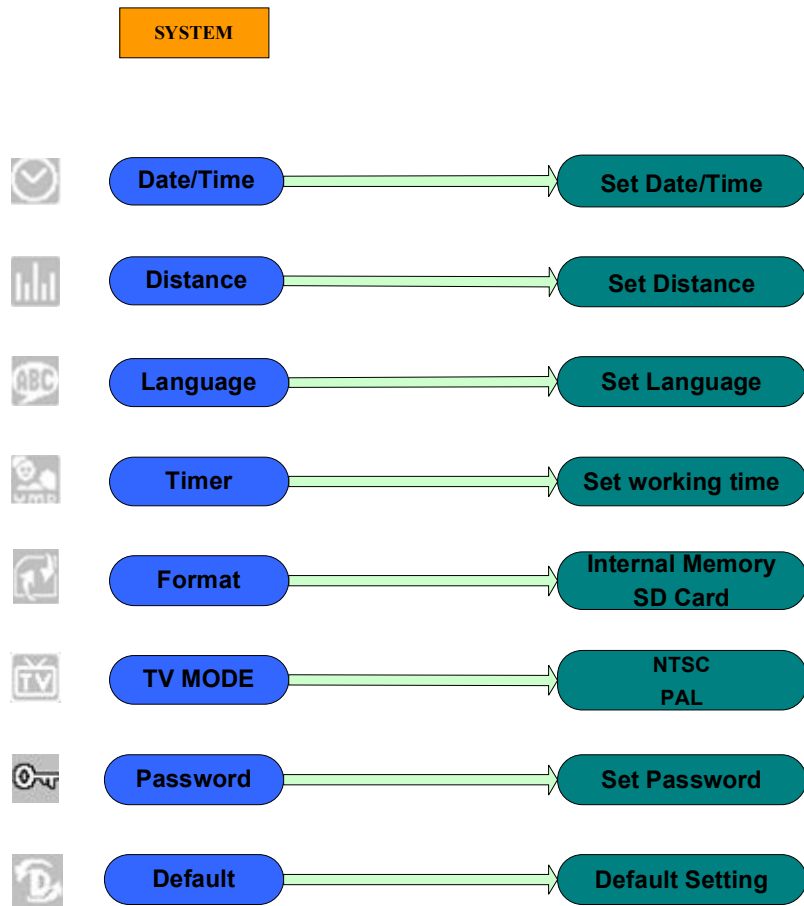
SYSTEM

Date/Time
Set Date/Time

Distance
Set Distance

ABC
Language
Set Language

Timer
Set working time

Format
Internal Memory
SD Card

TV
TV MODE
NTSC
PAL

Password
Set Password

Default
Default Setting